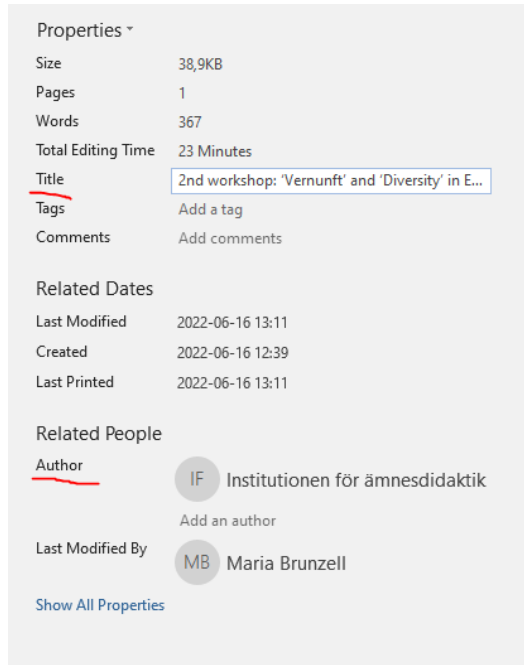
Properties ˅

| | |
|---|---|
| Size | 38,9KB |
| Pages | 1 |
| Words | 367 |
| Total Editing Time | 23 Minutes |
| Title | 2nd workshop: 'Vernunft' and 'Diversity' in E... |
| Tags | Add a tag |
| Comments | Add comments |

Related Dates

| | |
|---|---|
| Last Modified | 2022-06-16 13:11 |
| Created | 2022-06-16 12:39 |
| Last Printed | 2022-06-16 13:11 |

Related People

Author
IF Institutionen för ämnesdidaktik
Add an author

Last Modified By
MB Maria Brunzell

Show All Properties